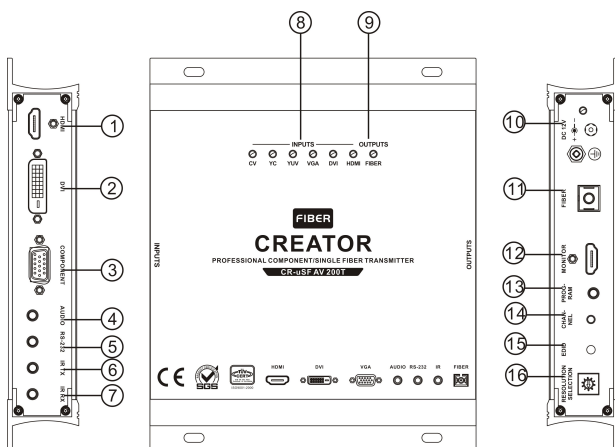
8
9
INPUTS
OUTPUTS
CV
YC
YUV
VGA
DVI
HDMI
FIBER
FIBER
CREATOR
PROFESSIONAL COMPONENT/SINGLE FIBER TRANSMITTER
CR-uSF AV 200T
INPUTS
OUTPUTS
CE
SGS
HDMI
DVI
VGA
AUDIO
RS-232
IR
FIBER

1
HDMI
2
DVI
3
COMPONENT
4
AUDIO
5
RS-232
6
IR TX
7
IR RX

10
DC 12V
11
FIBER
12
MONITOR
13
PROG-RAM
14
CHAN-NEL
15
EDID
16
RESOLUTION SELECTION